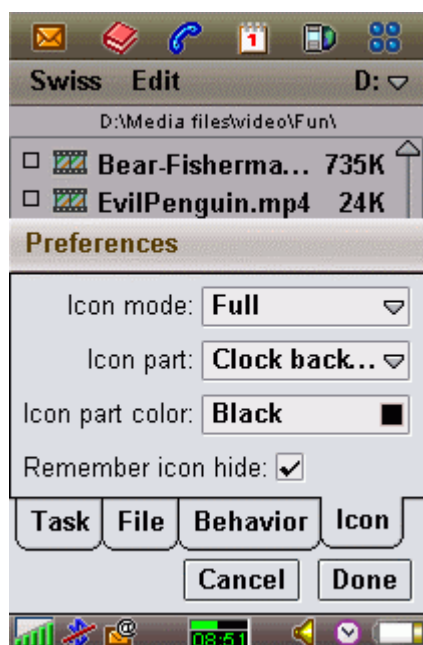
1

Swiss Edit D:

D:\Media files\video\Fun\

Bear-Fisherma... 735K
EvilPenguin.mp4 24K

Preferences

Icon mode: Full
Icon part: Clock back...
Icon part color: Black
Remember icon hide: ✓

Task File Behavior Icon

Cancel Done

08:51